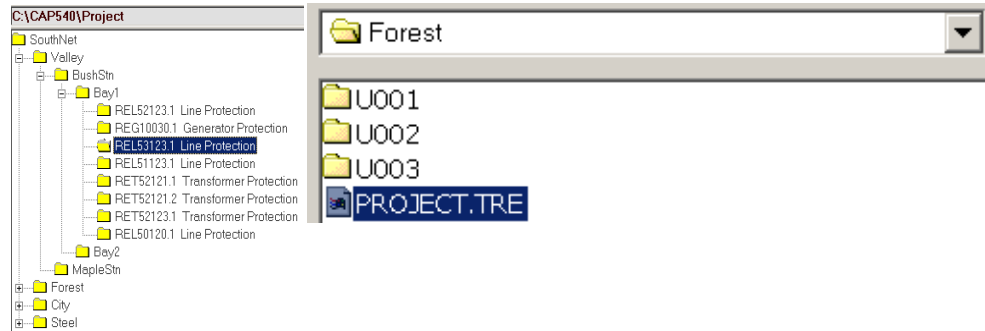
C:\CAP540\Project
SouthNet
Valley
BushStn
Bay1
REL52123.1 Line Protection
REG10030.1 Generator Protection
REL53123.1 Line Protection
REL51123.1 Line Protection
RET52121.1 Transformer Protection
RET52121.2 Transformer Protection
RET52123.1 Transformer Protection
REL50120.1 Line Protection
Bay2
MapleStn
Forest
City
Steel

Forest
U001
U002
U003
PROJECT.TRE